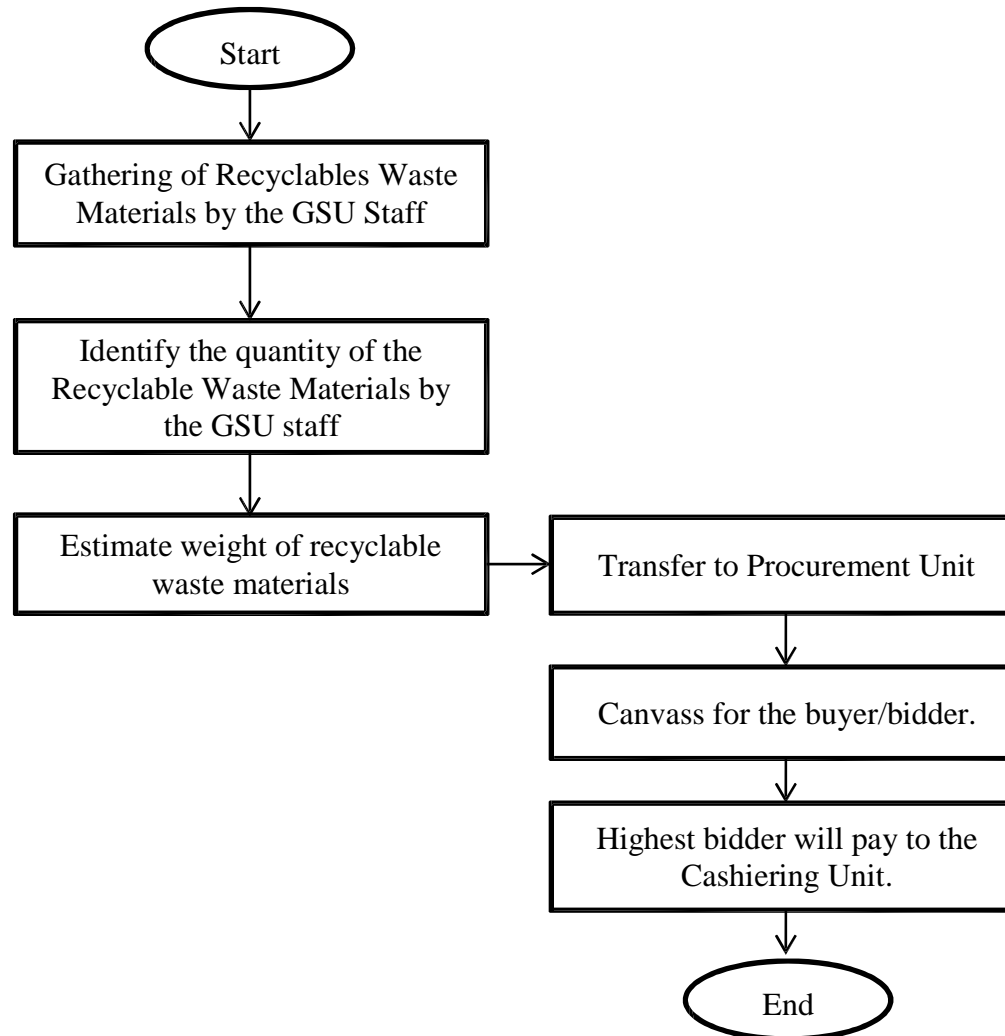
Start

Gathering of Recyclables Waste Materials by the GSU Staff

Identify the quantity of the Recyclable Waste Materials by the GSU staff

Estimate weight of recyclable waste materials

Transfer to Procurement Unit

Canvass for the buyer/bidder.

Highest bidder will pay to the Cashiering Unit.

End